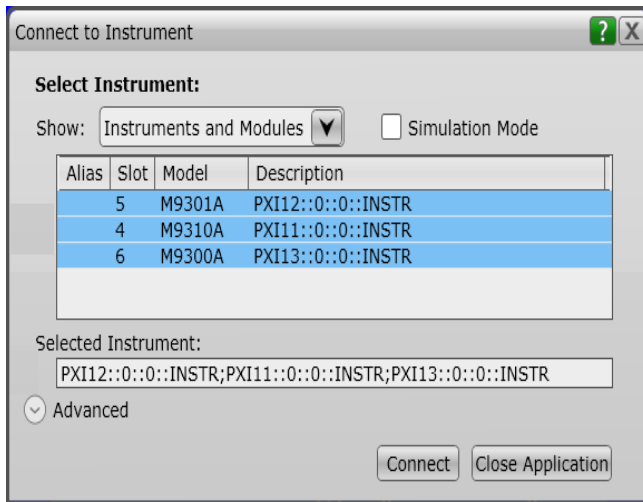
Connect to Instrument

? X

Select Instrument:

Show: Instruments and Modules

Simulation Mode

| Alias | Slot | Model | Description |
|---|---|---|---|
| | 5 | M9301A | PXI12::0::0::INSTR |
| | 4 | M9310A | PXI11::0::0::INSTR |
| | 6 | M9300A | PXI13::0::0::INSTR |

Selected Instrument:

PXI12::0::0::INSTR;PXI11::0::0::INSTR;PXI13::0::0::INSTR

Advanced

Connect

Close Application